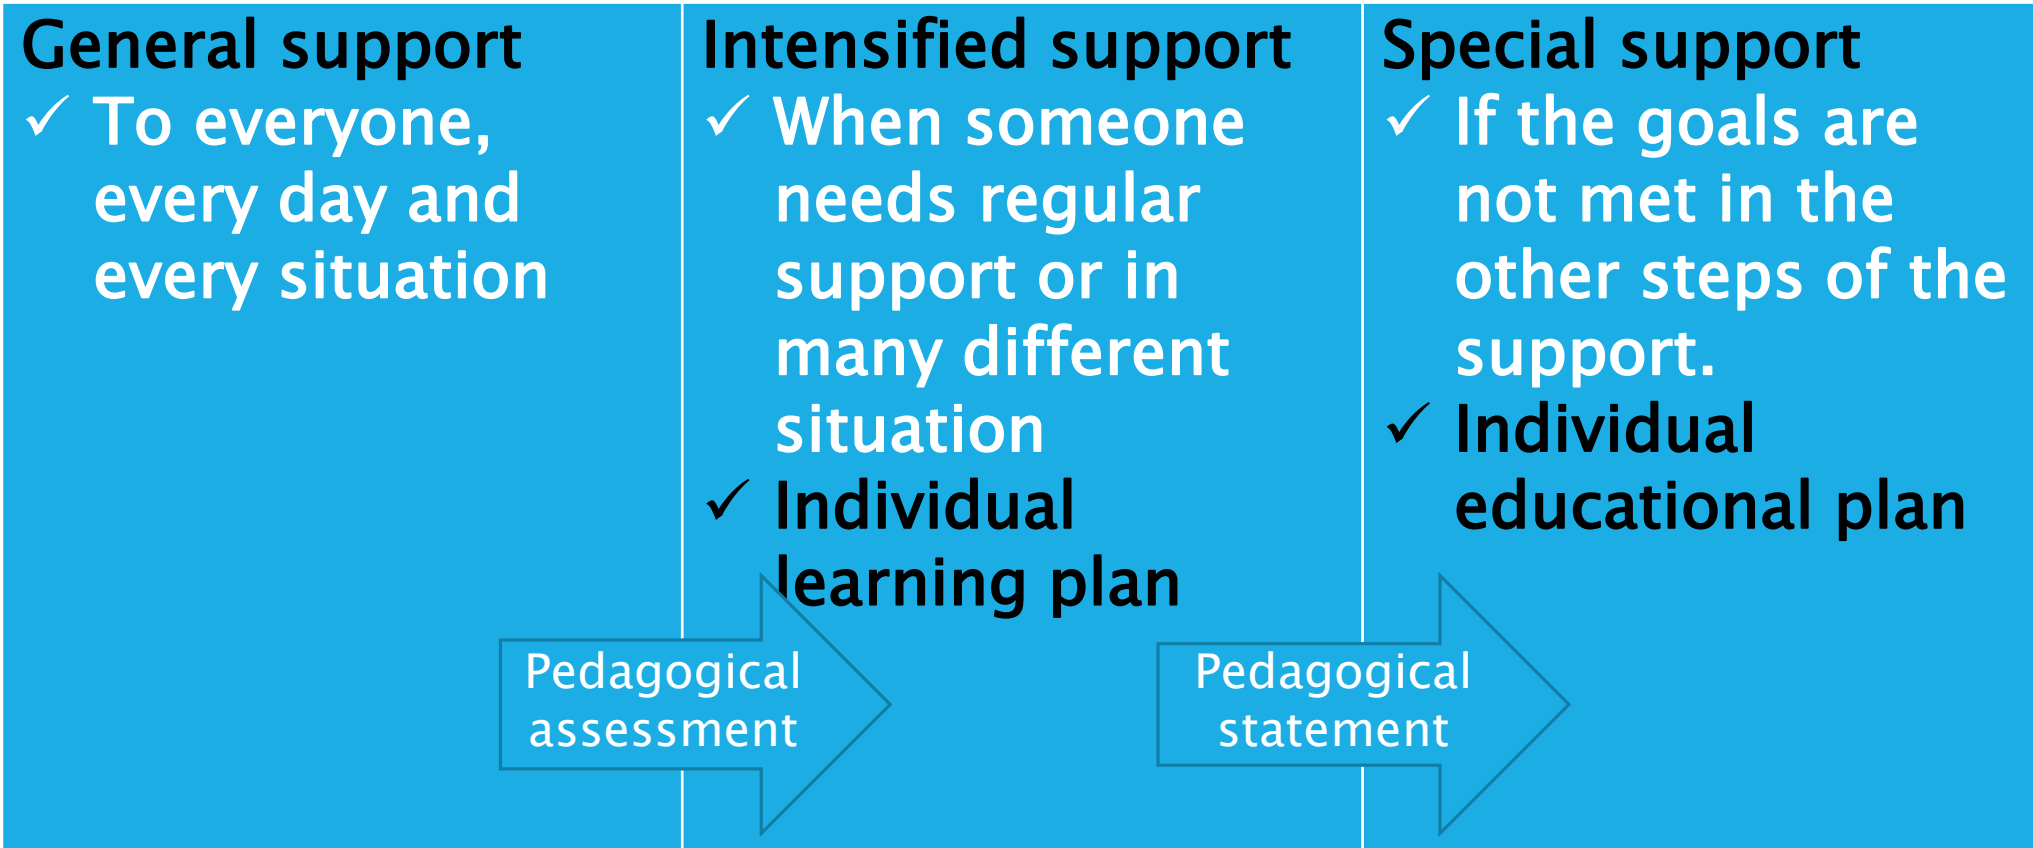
General support

✓ To everyone, every day and every situation

Intensified support

✓ When someone needs regular support or in many different situation

✓ Individual learning plan

Special support

✓ If the goals are not met in the other steps of the support.

✓ Individual educational plan

Pedagogical assessment

Pedagogical statement